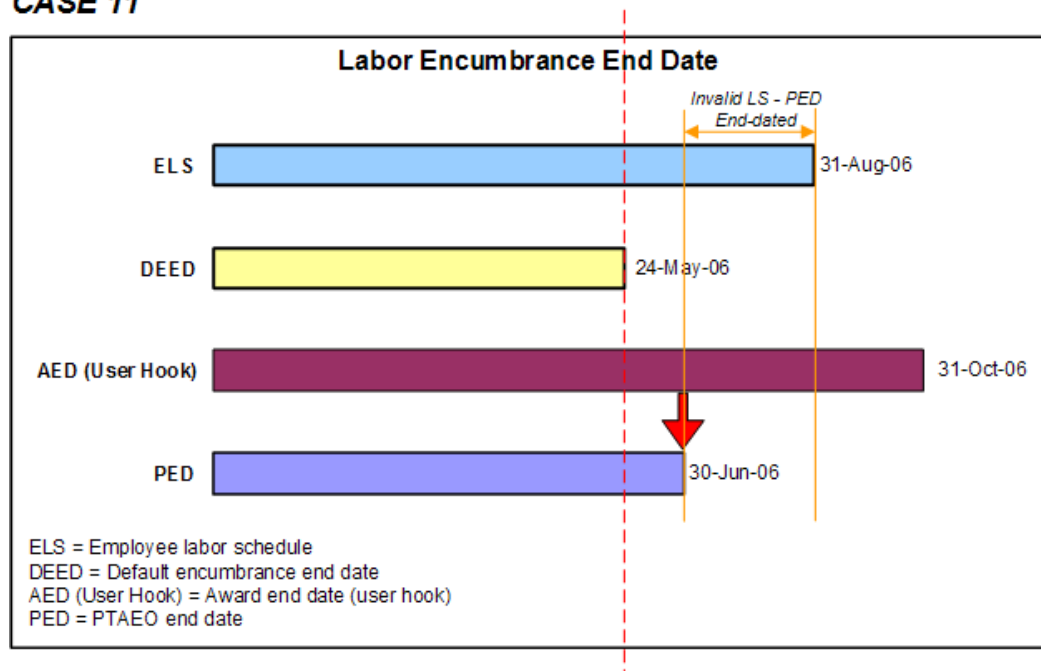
CASE 11

Labor Encumbrance End Date

Invalid LS - PED End-dated

ELS

31-Aug-06

DEED

24-May-06

AED (User Hook)

31-Oct-06

PED

30-Jun-06

ELS = Employee labor schedule
DEED = Default encumbrance end date
AED (User Hook) = Award end date (user hook)
PED = PTAEO end date